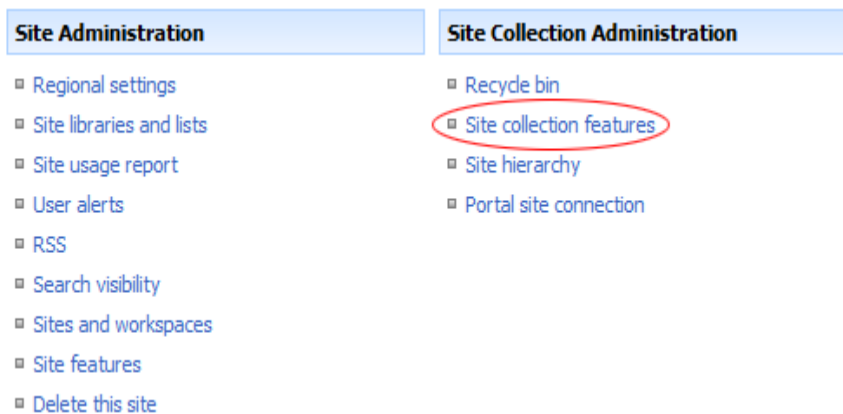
Site Administration

- Regional settings
- Site libraries and lists
- Site usage report
- User alerts
- RSS
- Search visibility
- Sites and workspaces
- Site features
- Delete this site

Site Collection Administration

- Recycle bin
- Site collection features
- Site hierarchy
- Portal site connection